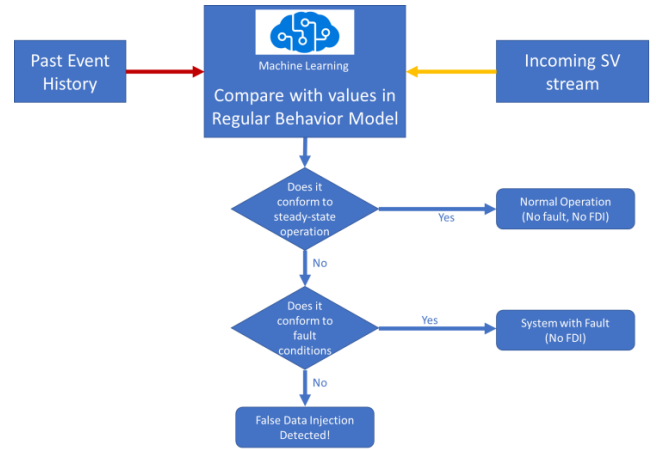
Past Event History

Machine Learning

Compare with values in Regular Behavior Model

Incoming SV stream

Does it conform to steady-state operation

Yes

Normal Operation (No fault, No FDI)

No

Does it conform to fault conditions

Yes

System with Fault (No FDI)

No

False Data Injection Detected!